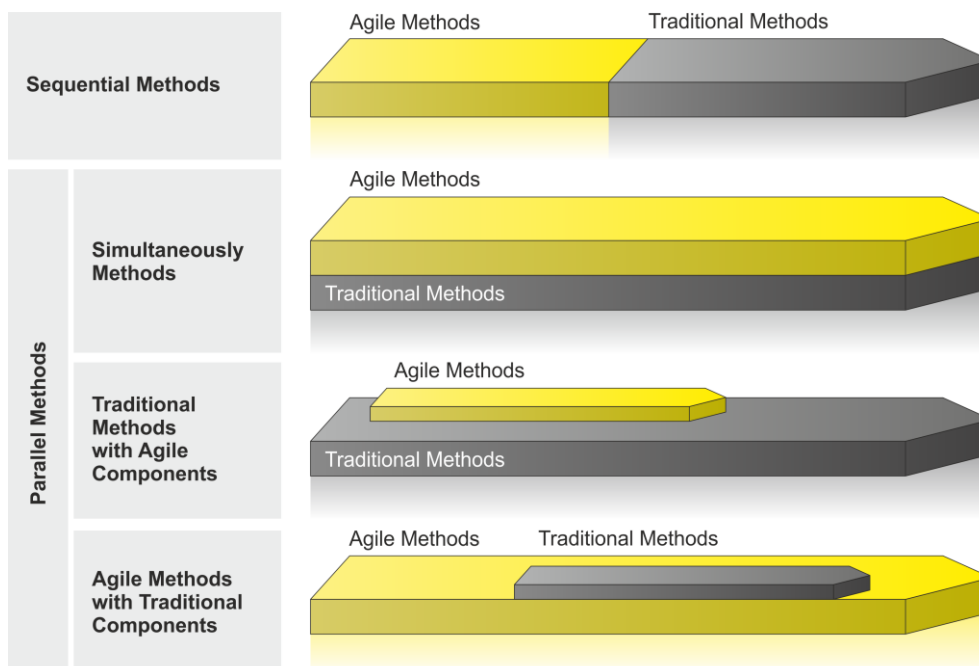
Sequential Methods

Agile Methods

Traditional Methods

Parallel Methods

Simultaneously Methods

Agile Methods

Traditional Methods

Traditional Methods with Agile Components

Agile Methods

Traditional Methods

Agile Methods with Traditional Components

Agile Methods

Traditional Methods